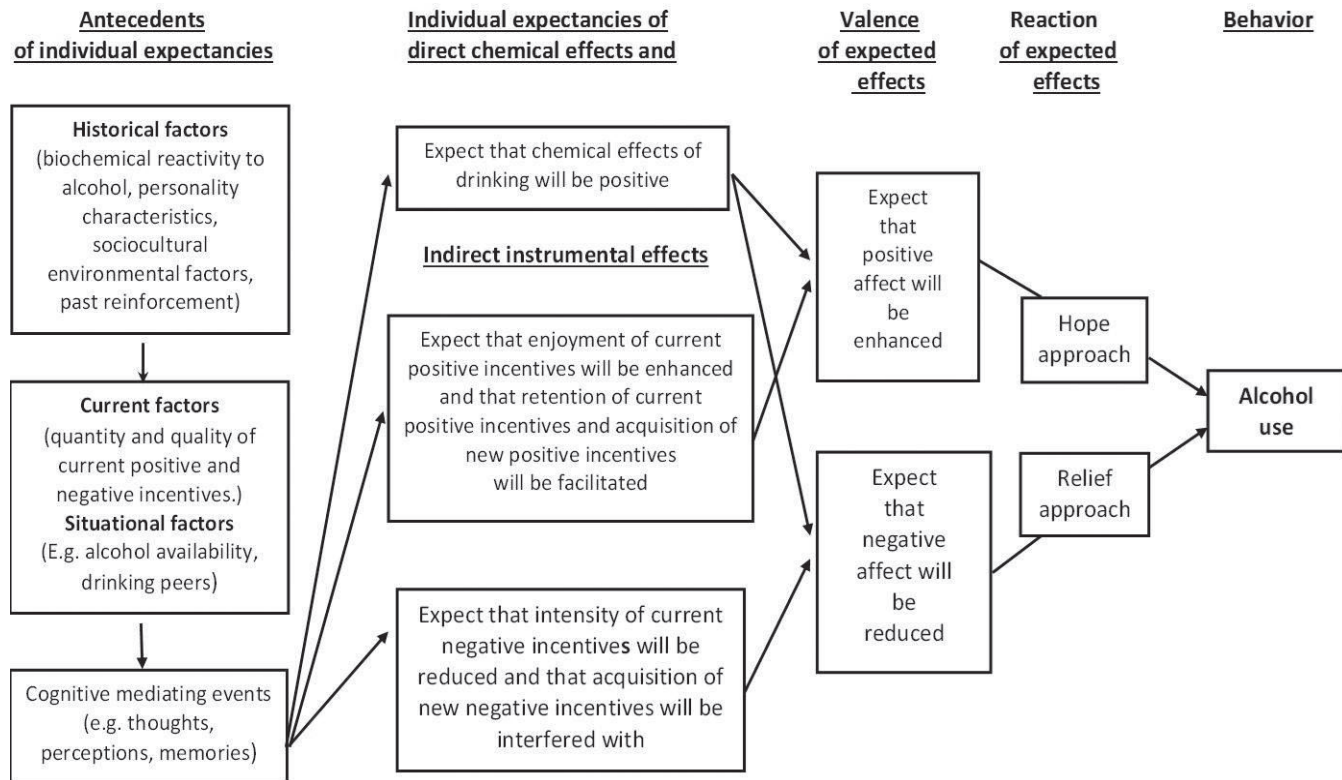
Antecedents of individual expectancies

Individual expectancies of direct chemical effects and

Valence of expected effects

Reaction of expected effects

Behavior

Historical factors (biochemical reactivity to alcohol, personality characteristics, sociocultural environmental factors, past reinforcement)

Current factors (quantity and quality of current positive and negative incentives.)
Situational factors (E.g. alcohol availability, drinking peers)

Cognitive mediating events (e.g. thoughts, perceptions, memories)

Expect that chemical effects of drinking will be positive

Indirect instrumental effects

Expect that enjoyment of current positive incentives will be enhanced and that retention of current positive incentives and acquisition of new positive incentives will be facilitated

Expect that intensity of current negative incentives will be reduced and that acquisition of new negative incentives will be interfered with

Expect that positive affect will be enhanced

Expect that negative affect will be reduced

Hope approach

Relief approach

Alcohol use